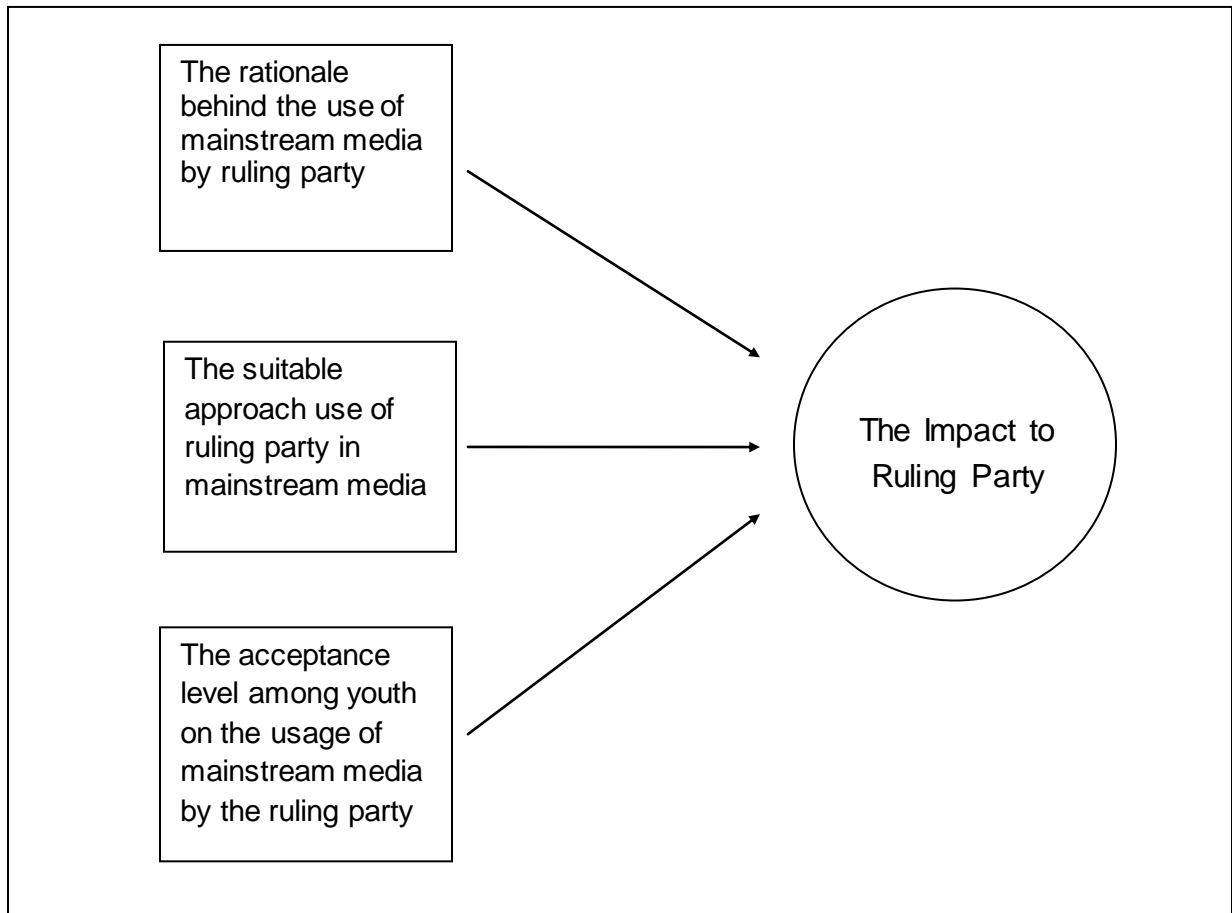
The rationale behind the use of mainstream media by ruling party

The suitable approach use of ruling party in mainstream media

The acceptance level among youth on the usage of mainstream media by the ruling party

The Impact to Ruling Party